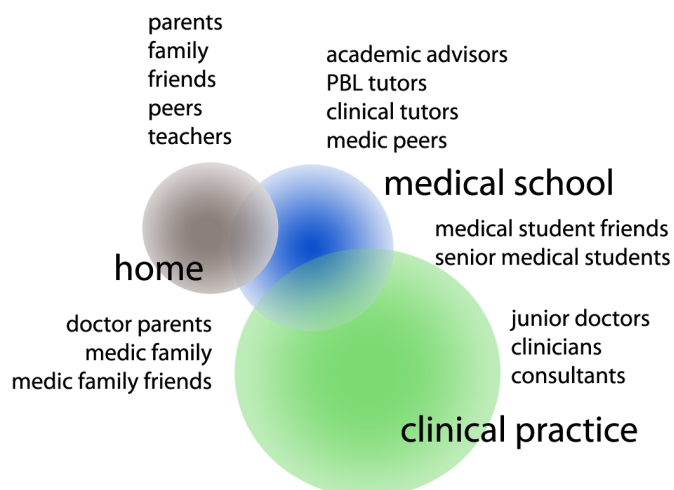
parents
family
friends
peers
teachers

academic advisors
PBL tutors
clinical tutors
medic peers

medical school

medical student friends
senior medical students

home

doctor parents
medic family
medic family friends

junior doctors
clinicians
consultants

clinical practice